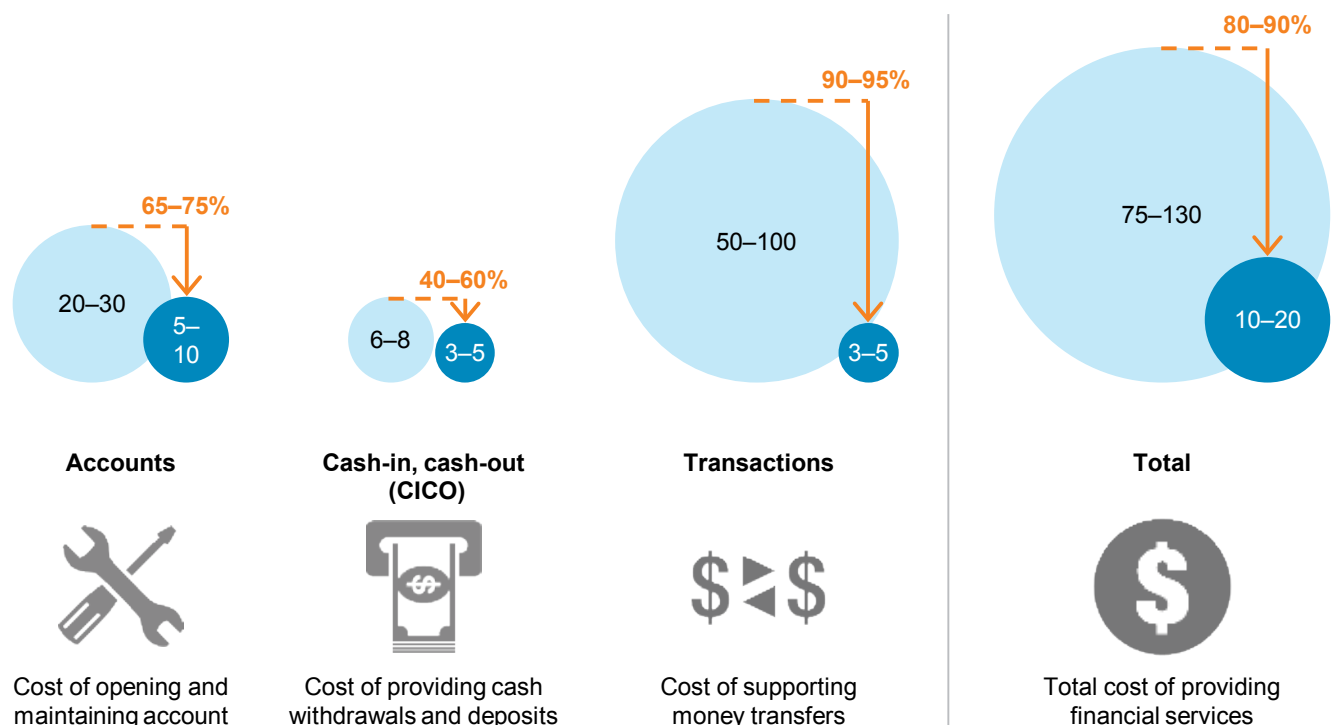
65–75%

20–30

5–10

40–60%

6–8

3–5

90–95%

50–100

3–5

80–90%

75–130

10–20

**Accounts**

**Cash-in, cash-out (CICO)**

**Transactions**

**Total**

$ $

$

Cost of opening and maintaining account

Cost of providing cash withdrawals and deposits

Cost of supporting money transfers

Total cost of providing financial services